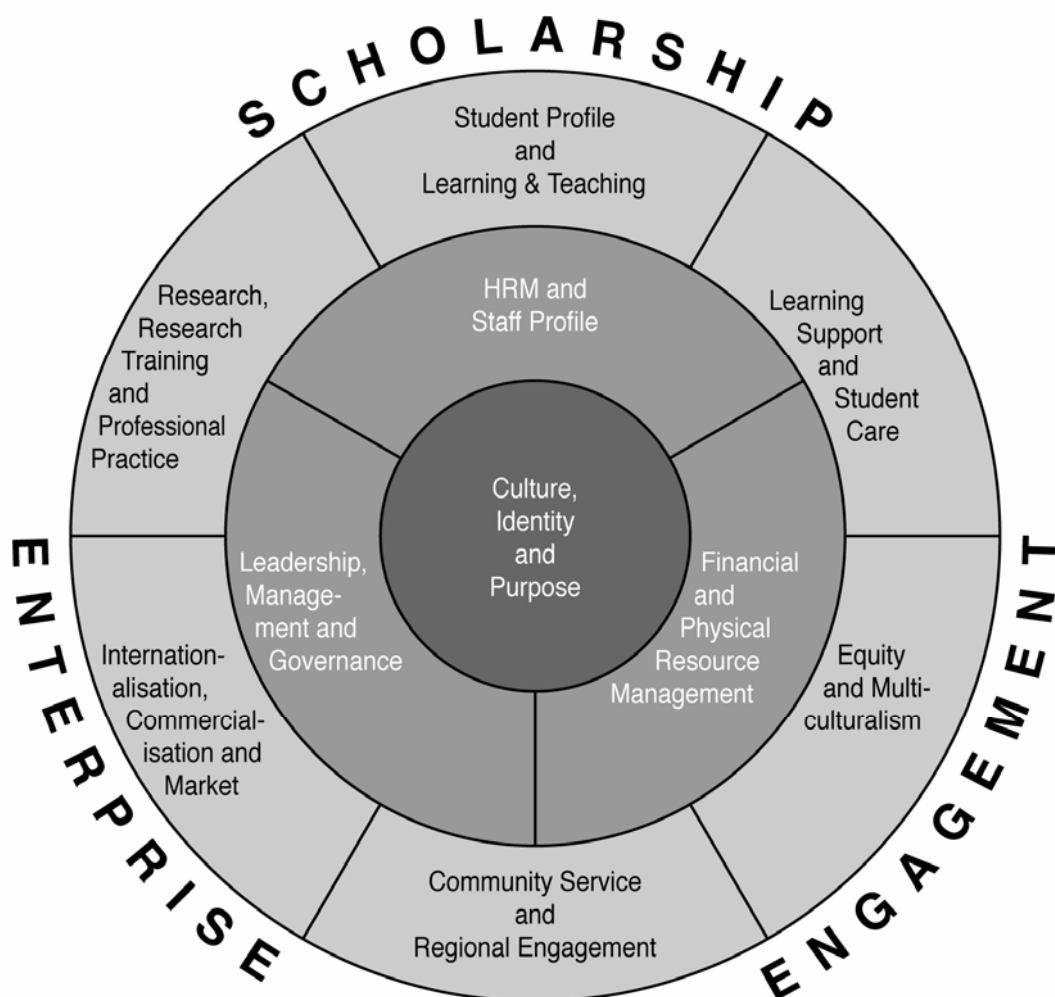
SCHOLARSHIP

Student Profile and Learning & Teaching

Research, Research Training and Professional Practice

HRM and Staff Profile

Learning Support and Student Care

Culture, Identity and Purpose

Leadership, Management and Governance

Financial and Physical Resource Management

Internationalisation, Commercialisation and Market

Equity and Multiculturalism

Community Service and Regional Engagement

ENTERPRISE

ENGAGEMENT